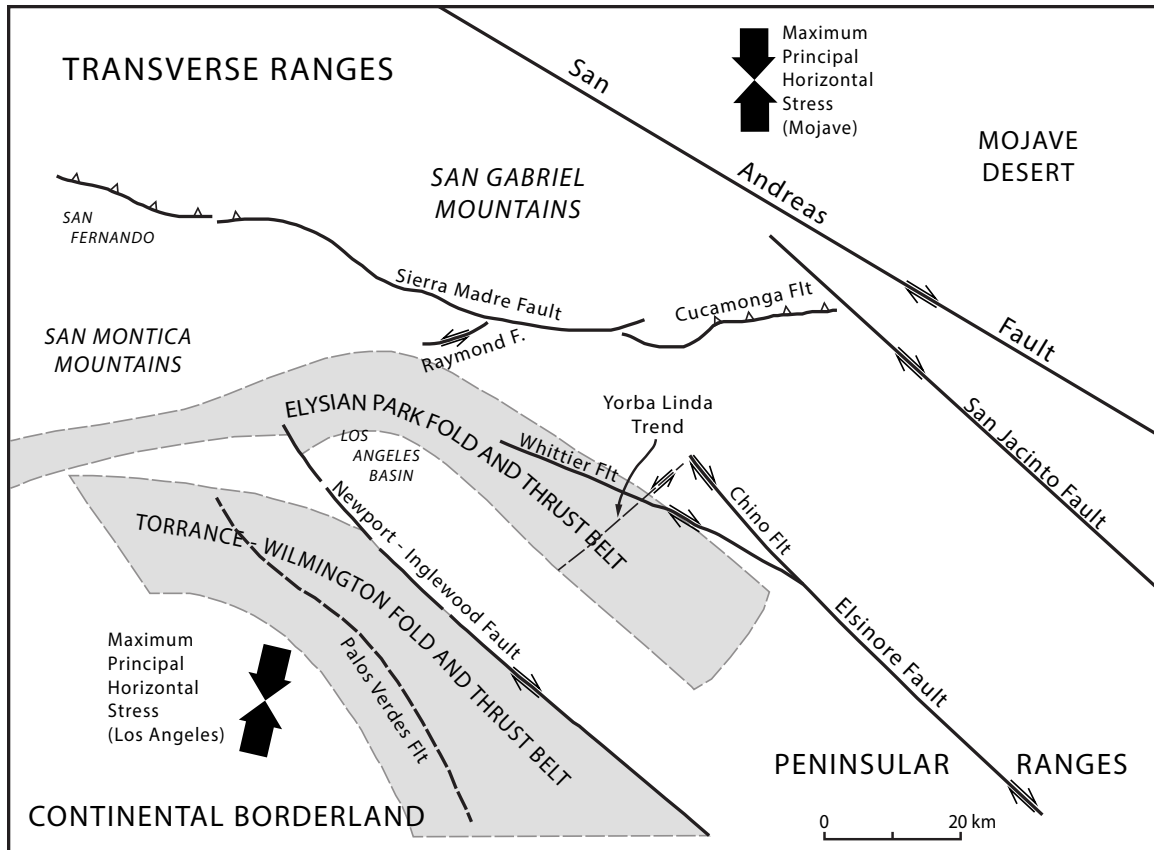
TRANSVERSE RANGES

San

Maximum Principal Horizontal Stress (Mojave)

MOJAVE DESERT

Andreas

Fault

SAN GABRIEL MOUNTAINS

SAN FERNANDO

Sierra Madre Fault

Cucamonga Flt

Raymond F.

SAN MONTICA MOUNTAINS

Yorba Linda Trend

ELYSIAN PARK FOLD AND THRUST BELT

LOS ANGELES BASIN

Whittier Flt

Chino Flt

San Jacinto Fault

Newport - Inglewood Fault

TORRANCE - WILMINGTON FOLD AND THRUST BELT

Elsinore Fault

Palos Verdes Flt

Maximum Principal Horizontal Stress (Los Angeles)

PENINSULAR RANGES

CONTINENTAL BORDERLAND

0 20 km